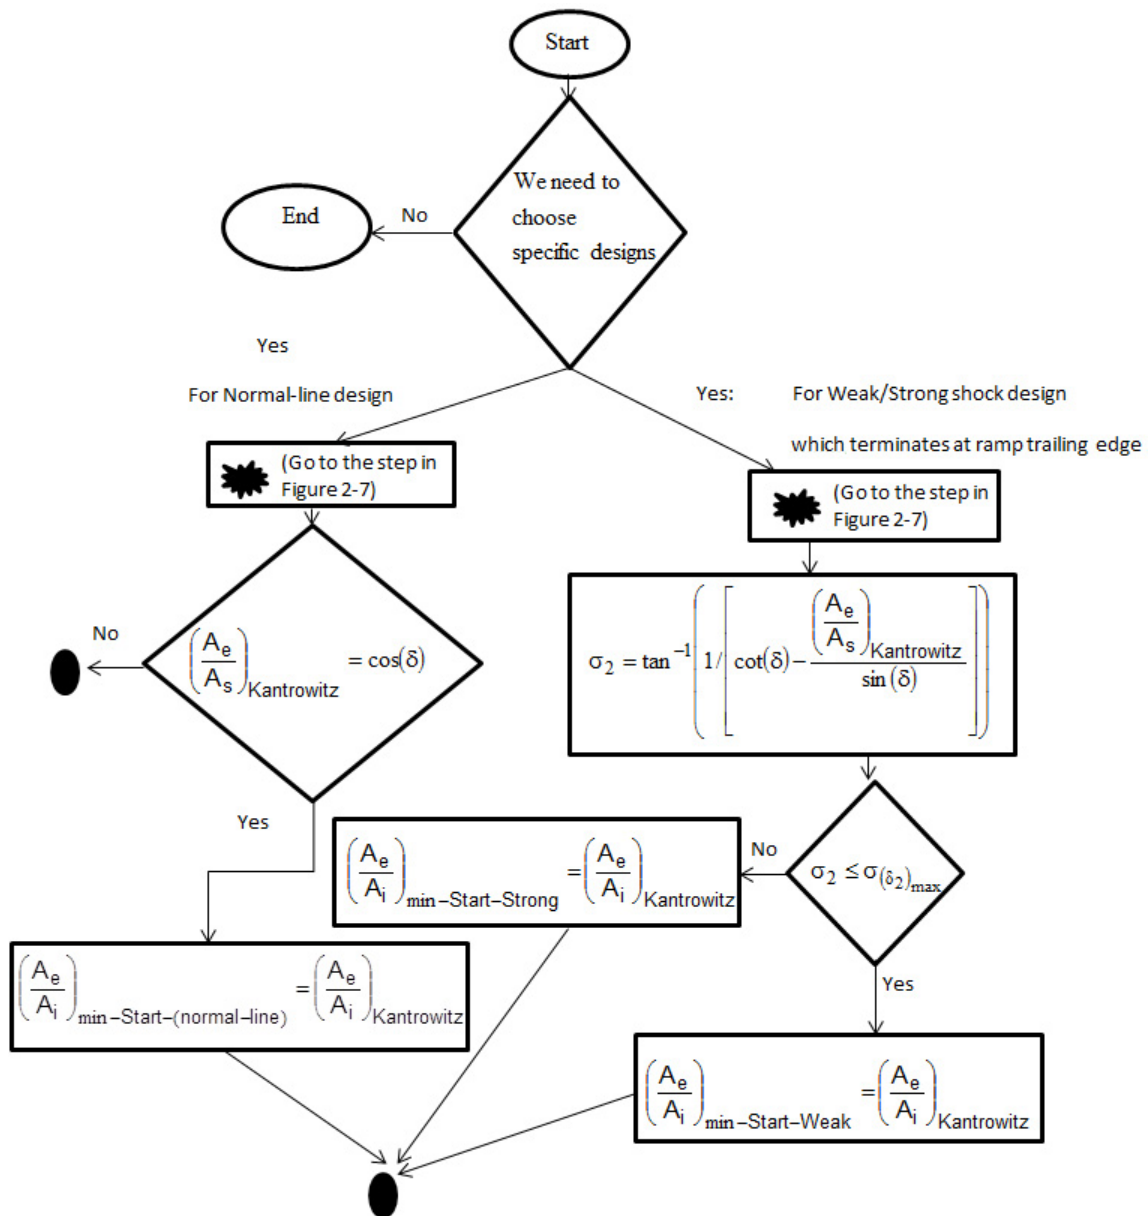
Start

We need to choose specific designs

No

End

Yes

For Normal-line design

Yes:

For Weak/Strong shock design

which terminates at ramp trailing edge

(Go to the step in Figure 2-7)

(Go to the step in Figure 2-7)

No

$\left(\frac{A_e}{A_s}\right)_{Kantrowitz} = \cos(\delta)$

$\sigma_2 = \tan^{-1}\left(1/\left[\cot(\delta) - \frac{\left(\frac{A_e}{A_s}\right)_{Kantrowitz}}{\sin(\delta)}\right]\right)$

Yes

No

$\sigma_2 \le \sigma_{(\delta_2)_{max}}$

$\left(\frac{A_e}{A_i}\right)_{min-Start-Strong} = \left(\frac{A_e}{A_i}\right)_{Kantrowitz}$

Yes

$\left(\frac{A_e}{A_i}\right)_{min-Start-(normal-line)} = \left(\frac{A_e}{A_i}\right)_{Kantrowitz}$

$\left(\frac{A_e}{A_i}\right)_{min-Start-Weak} = \left(\frac{A_e}{A_i}\right)_{Kantrowitz}$